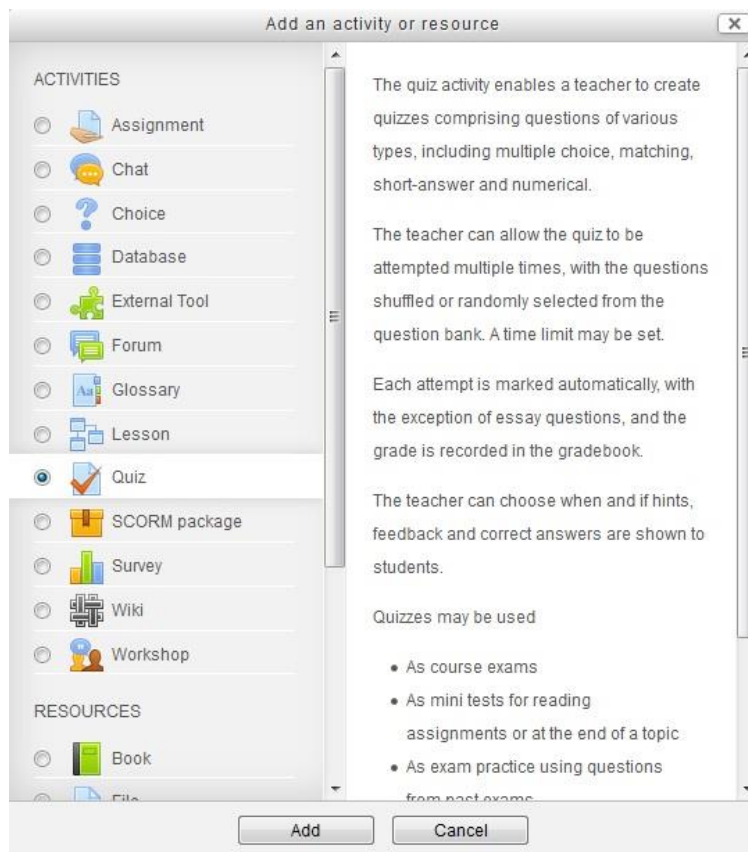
Add an activity or resource

ACTIVITIES

Assignment

Chat

Choice

Database

External Tool

Forum

Glossary

Lesson

Quiz

SCORM package

Survey

Wiki

Workshop

RESOURCES

Book

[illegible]

The quiz activity enables a teacher to create quizzes comprising questions of various types, including multiple choice, matching, short-answer and numerical.

The teacher can allow the quiz to be attempted multiple times, with the questions shuffled or randomly selected from the question bank. A time limit may be set.

Each attempt is marked automatically, with the exception of essay questions, and the grade is recorded in the gradebook.

The teacher can choose when and if hints, feedback and correct answers are shown to students.

Quizzes may be used

- As course exams
- As mini tests for reading assignments or at the end of a topic
- As exam practice using questions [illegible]

Add

Cancel